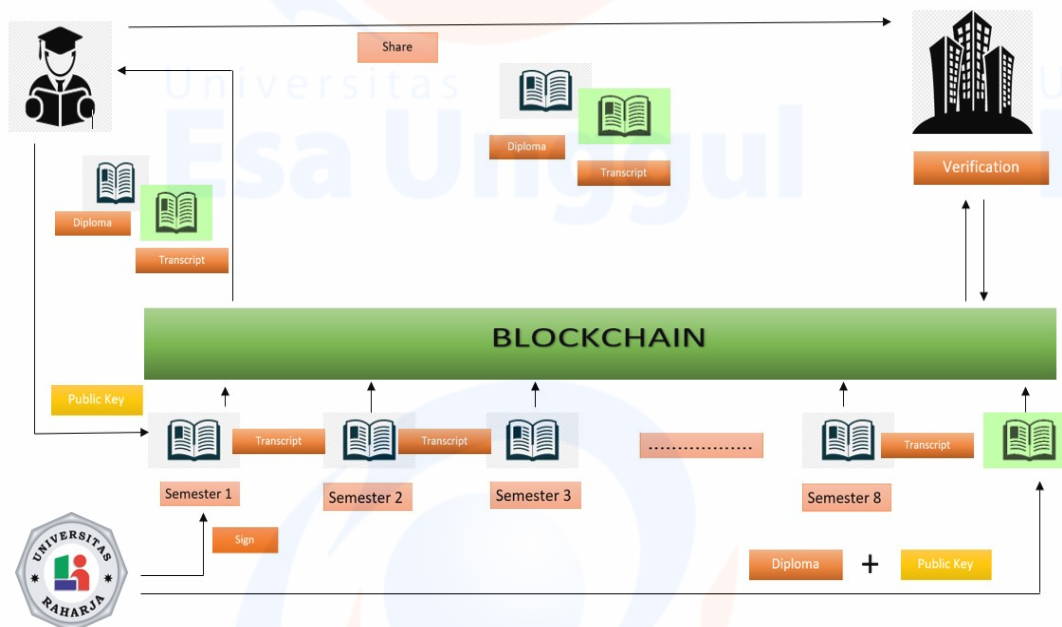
Share

Verification

Diploma

Transcript

Diploma

Transcript

Universitas Esa Unggul

BLOCKCHAIN

Public Key

Transcript

Transcript

....................

Transcript

Semester 1

Semester 2

Semester 3

Semester 8

Sign

UNIVERSITAS RAHARJA

Diploma + Public Key